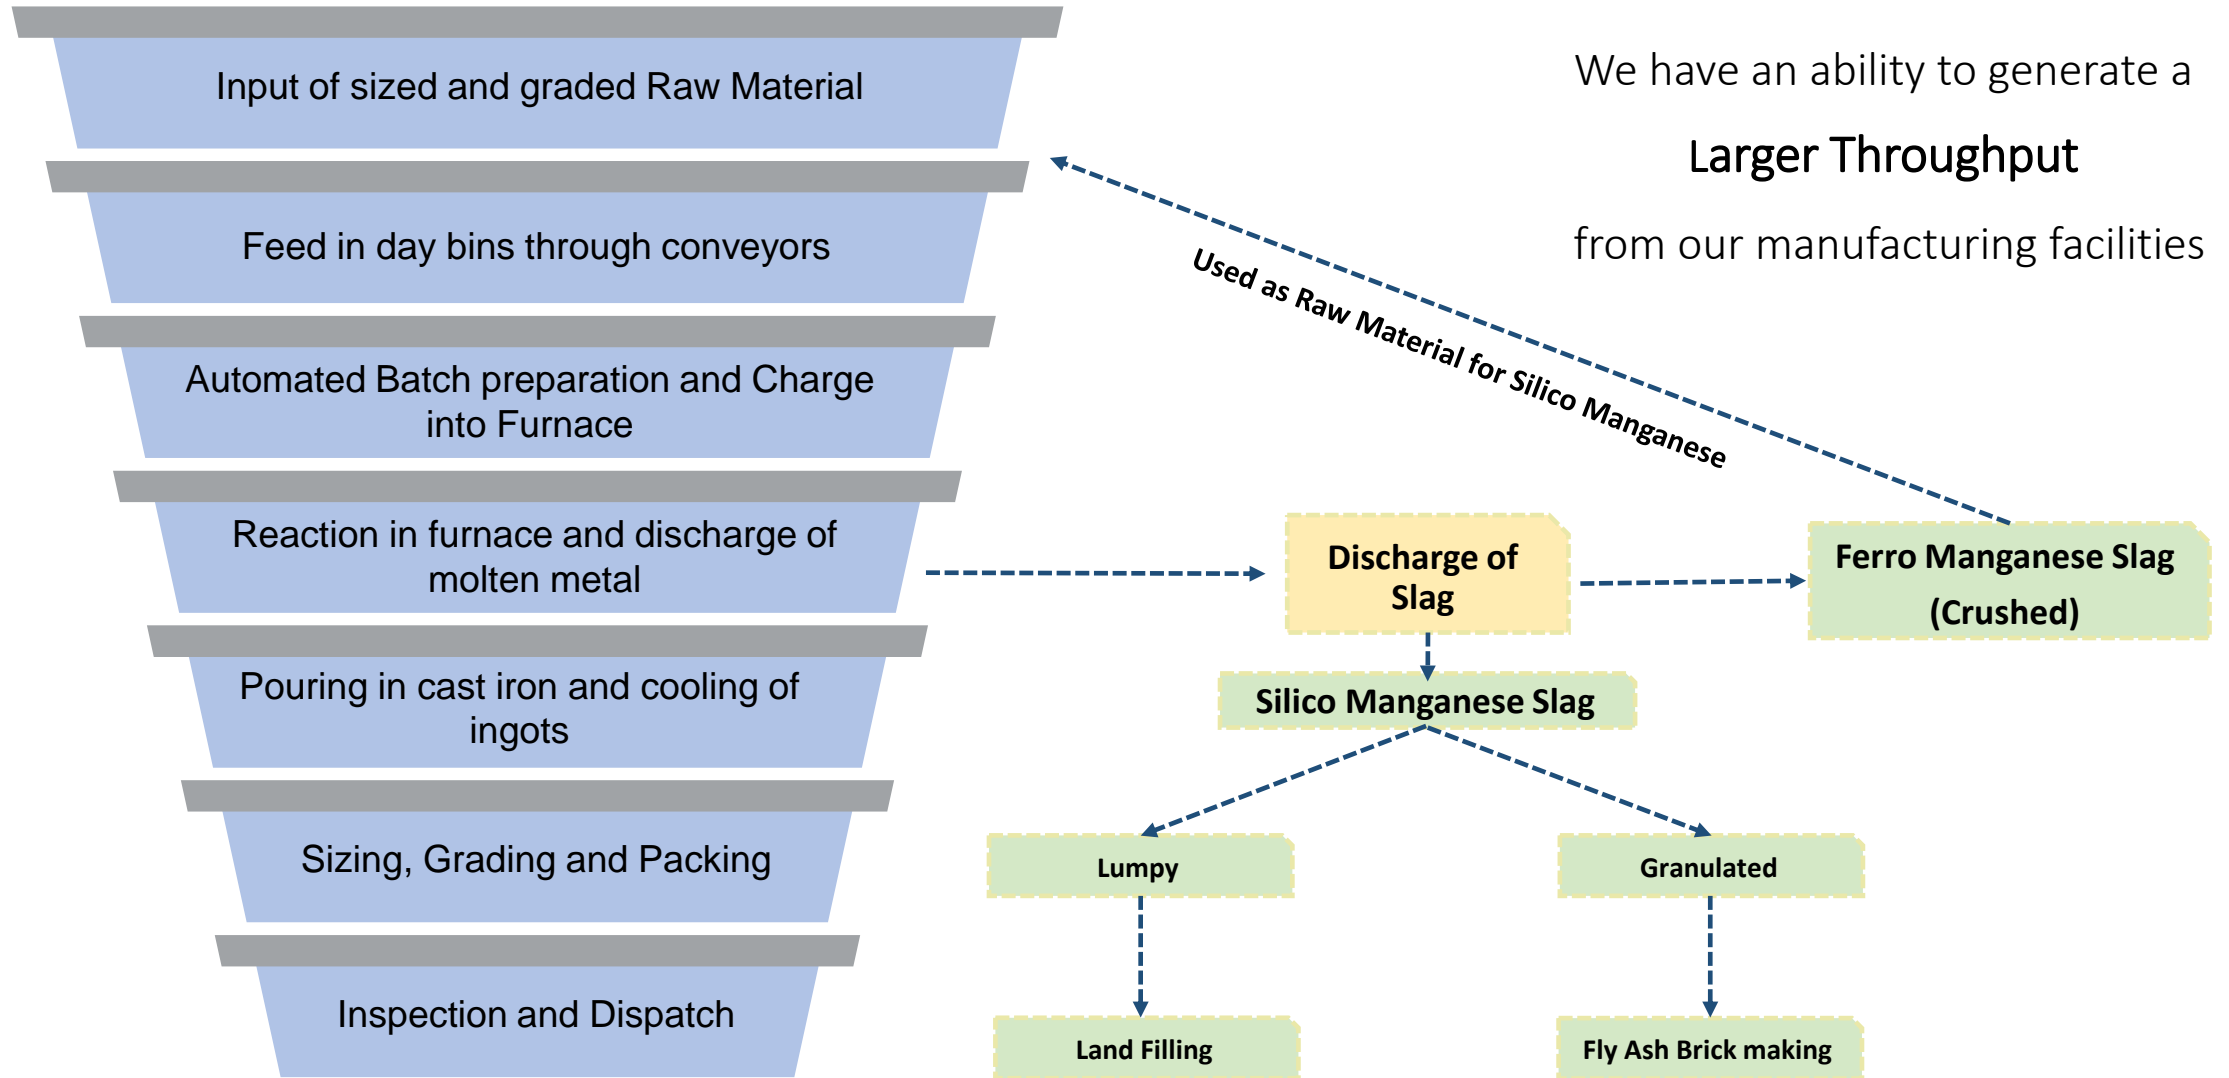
Input of sized and graded Raw Material

Feed in day bins through conveyors

Automated Batch preparation and Charge into Furnace

Reaction in furnace and discharge of molten metal

Pouring in cast iron and cooling of ingots

Sizing, Grading and Packing

Inspection and Dispatch

We have an ability to generate a

Larger Throughput

from our manufacturing facilities

Used as Raw Material for Silico Manganese

Discharge of Slag

Ferro Manganese Slag (Crushed)

Silico Manganese Slag

Lumpy

Granulated

Land Filling

Fly Ash Brick making